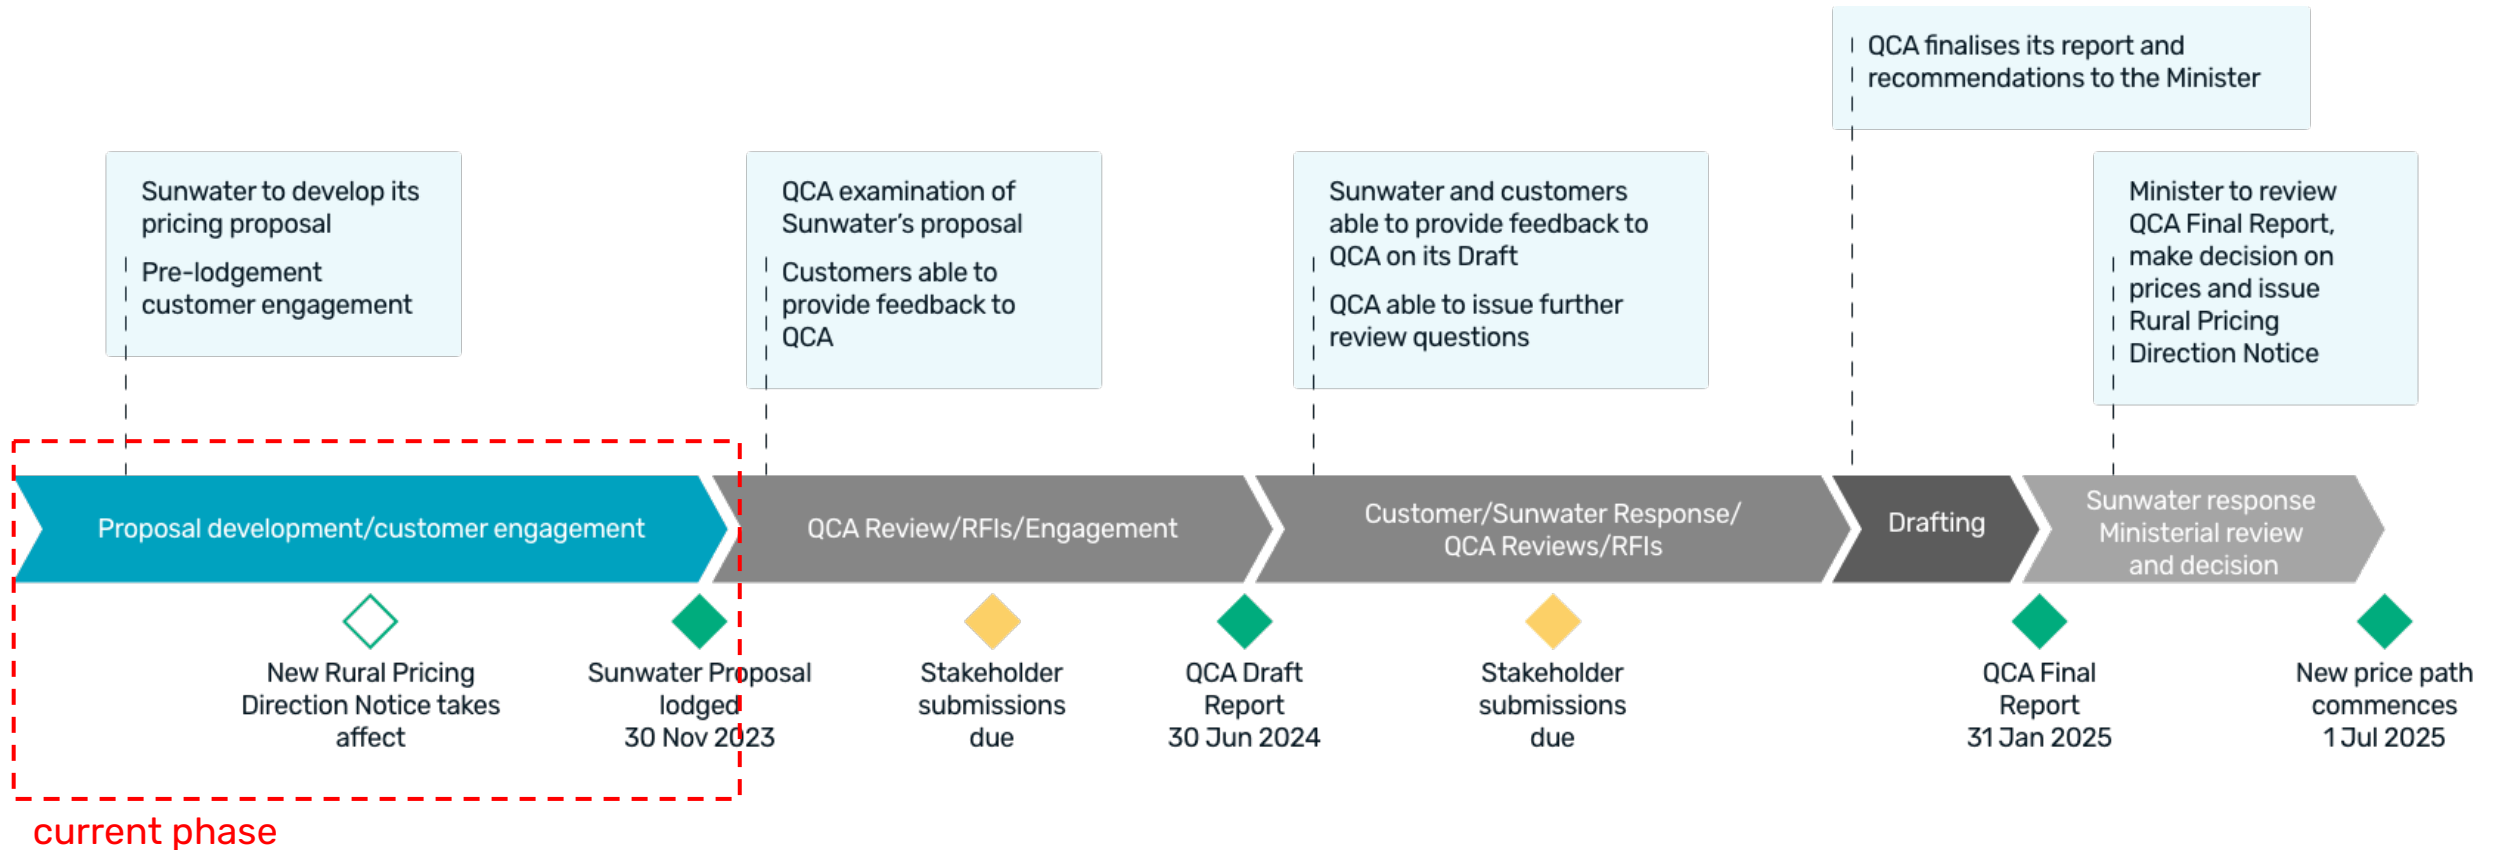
QCA finalises its report and recommendations to the Minister

Sunwater to develop its pricing proposal

Pre-lodgement customer engagement

QCA examination of Sunwater's proposal

Customers able to provide feedback to QCA

Sunwater and customers able to provide feedback to QCA on its Draft

QCA able to issue further review questions

Minister to review QCA Final Report, make decision on prices and issue Rural Pricing Direction Notice

Proposal development/customer engagement

QCA Review/RFIs/Engagement

Customer/Sunwater Response/ QCA Reviews/RFIs

Drafting

Sunwater response Ministerial review and decision

New Rural Pricing Direction Notice takes affect

Sunwater Proposal lodged 30 Nov 2023

Stakeholder submissions due

QCA Draft Report 30 Jun 2024

Stakeholder submissions due

QCA Final Report 31 Jan 2025

New price path commences 1 Jul 2025

current phase